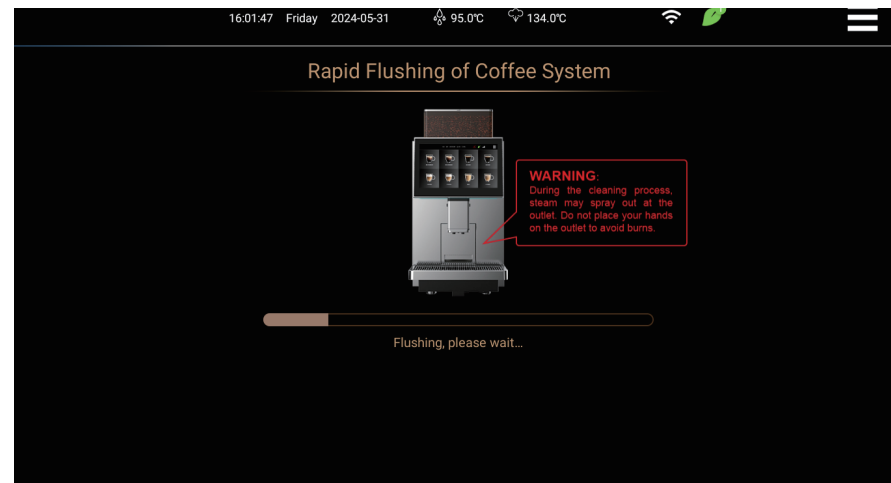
16:01:47 Friday 2024-05-31 95.0℃ 134.0℃

Rapid Flushing of Coffee System

WARNING:
During the cleaning process, steam may spray out at the outlet. Do not place your hands on the outlet to avoid burns.

Flushing, please wait...